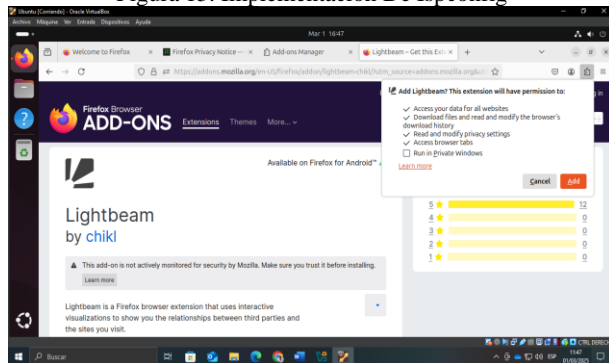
Figura 13. Implementación De Spoofing

Ubuntu [Corriendo] - Oracle VirtualBox
Archivo Máquina Ver Entrada Dispositivos Ayuda

Mar 1 16:47

Welcome to Firefox
Firefox Privacy Notice —
Add-ons Manager
Lightbeam – Get this Exte
+

https://addons.mozilla.org/en-US/firefox/addon/lightbeam-chikl/?utm_source=addons.mozilla.org&ut

Firefox Browser
ADD-ONS
Extensions Themes More...

Available on Firefox for Android™

Lightbeam
by chikl

This add-on is not actively monitored for security by Mozilla. Make sure you trust it before installing.
Learn more

Lightbeam is a Firefox browser extension that uses interactive visualizations to show you the relationships between third parties and the sites you visit.

Add Lightbeam? This extension will have permission to:
Access your data for all websites
Download files and read and modify the browser's download history
Read and modify privacy settings
Access browser tabs
Run in Private Windows
Learn more
Cancel
Add

5 12
4 0
3 0
2 0
1 0

Buscar
CTRL DERECHA
11:47
01/03/2023
ESP